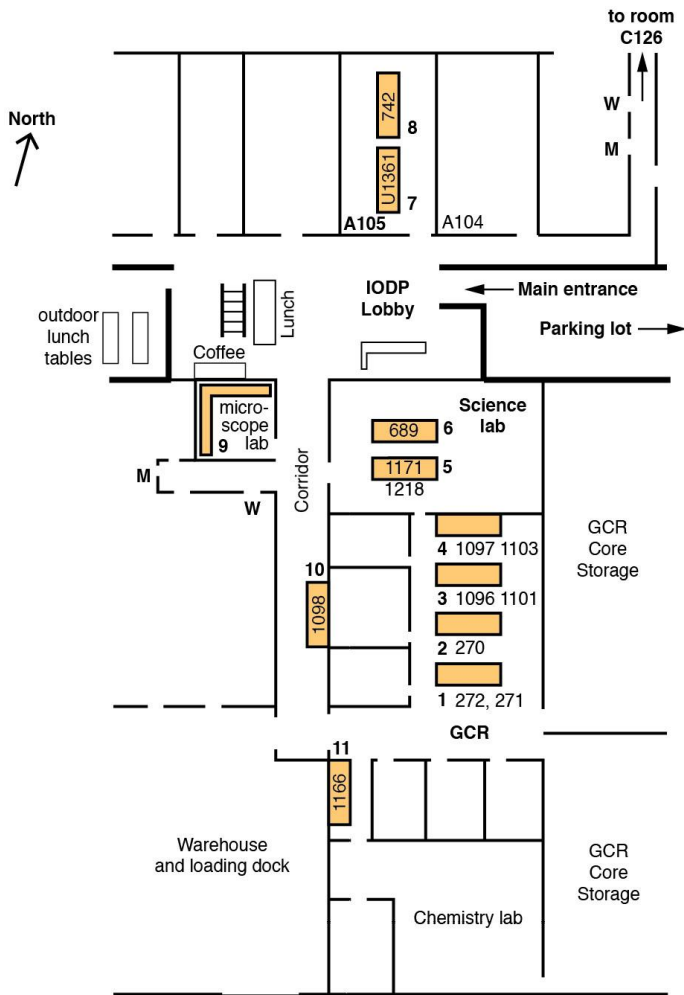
to room C126

North

W

M

742
8

U1361
7

A105
A104

Main entrance

IODP Lobby

Parking lot

outdoor lunch tables

Lunch

Coffee

microscope lab
9

Science lab

689
6

1171
5
1218

M

W

Corridor

GCR Core Storage

4 1097 1103

10

3 1096 1101

1098

2 270

1 272, 271

GCR

11

1166

Warehouse and loading dock

GCR Core Storage

Chemistry lab